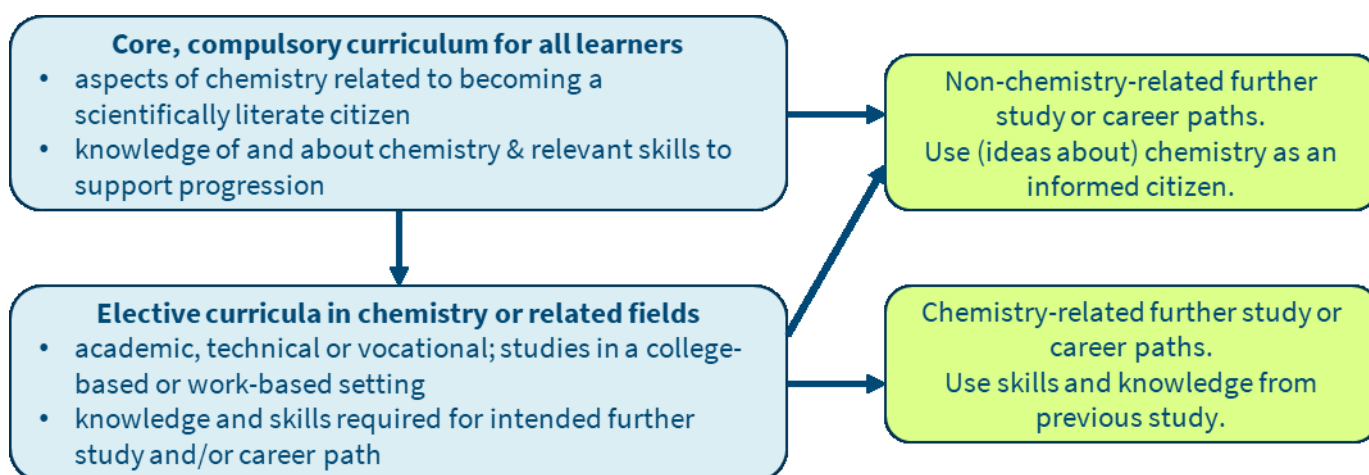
Core, compulsory curriculum for all learners
- aspects of chemistry related to becoming a scientifically literate citizen
- knowledge of and about chemistry & relevant skills to support progression

Non-chemistry-related further study or career paths.
Use (ideas about) chemistry as an informed citizen.

Elective curricula in chemistry or related fields
- academic, technical or vocational; studies in a college-based or work-based setting
- knowledge and skills required for intended further study and/or career path

Chemistry-related further study or career paths.
Use skills and knowledge from previous study.